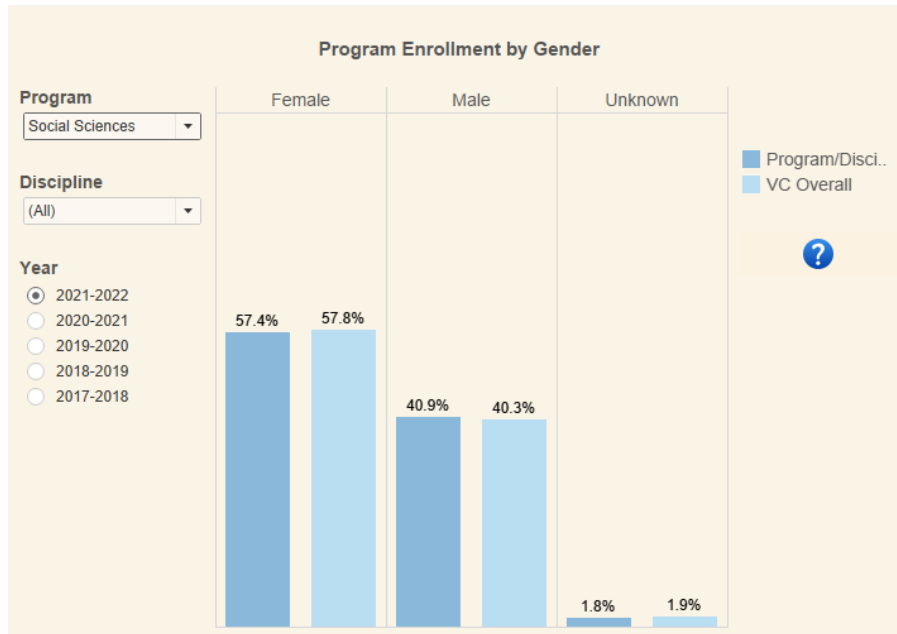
Program Enrollment by Gender

Program
Social Sciences

Discipline
(All)

Year
2021-2022
2020-2021
2019-2020
2018-2019
2017-2018

Female
57.4%
57.8%

Male
40.9%
40.3%

Unknown
1.8%
1.9%

Program/Disci..
VC Overall

?